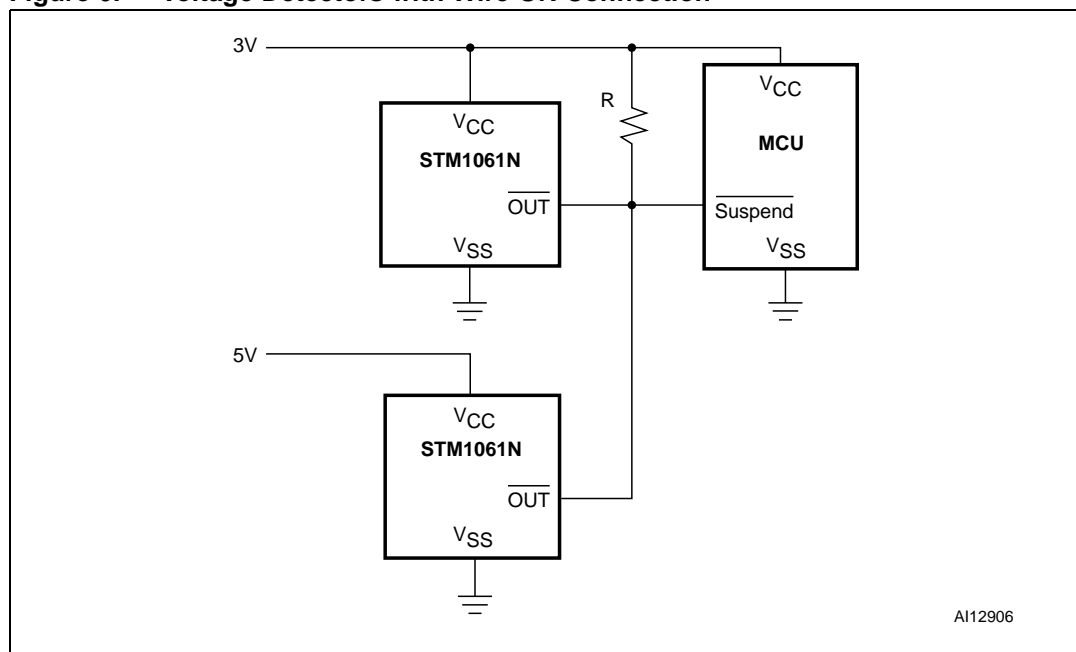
Figure 6. Voltage Detectors with Wire-OR Connection

3V

$V_{CC}$
STM1061N
$\overline{OUT}$
$V_{SS}$

R

$V_{CC}$
MCU
$\overline{Suspend}$
$V_{SS}$

5V

$V_{CC}$
STM1061N
$\overline{OUT}$
$V_{SS}$

AI12906